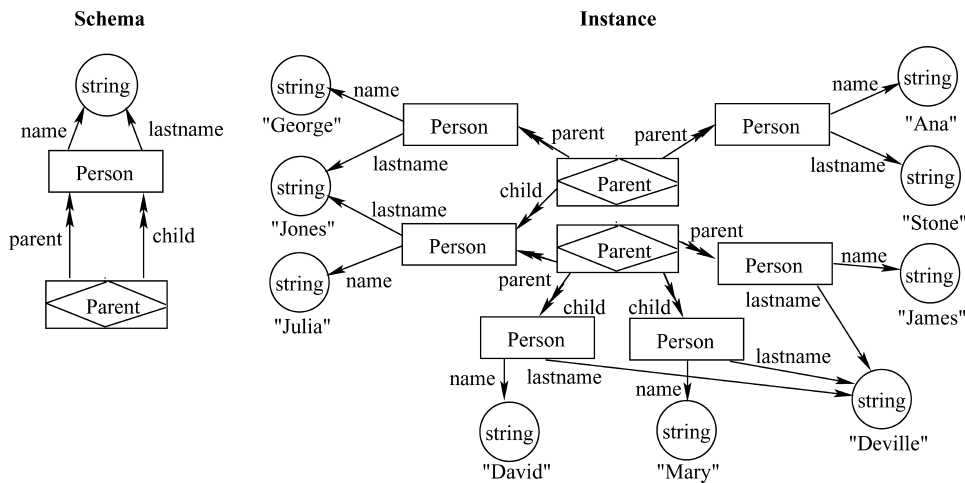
Schema

string
name
lastname
Person
parent
child
Parent

Instance

string
"George"
name
Person
parent
parent
Person
name
string
"Ana"
lastname
lastname
string
"Stone"
child
Parent
string
"Jones"
lastname
Person
Parent
parent
string
"Julia"
name
parent
Person
name
string
"James"
lastname
child
child
Person
Person
lastname
name
lastname
name
string
"Deville"
string
"David"
string
"Mary"